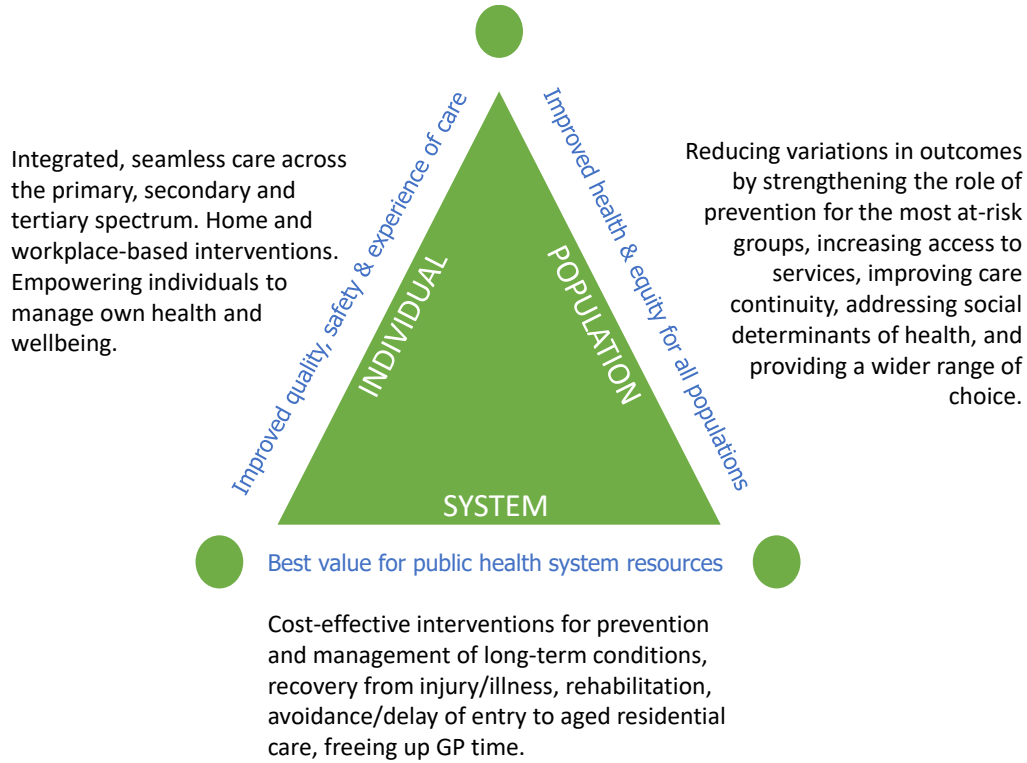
Integrated, seamless care across the primary, secondary and tertiary spectrum. Home and workplace-based interventions. Empowering individuals to manage own health and wellbeing.

Improved quality, safety & experience of care

Improved health & equity for all populations

Reducing variations in outcomes by strengthening the role of prevention for the most at-risk groups, increasing access to services, improving care continuity, addressing social determinants of health, and providing a wider range of choice.

INDIVIDUAL

POPULATION

SYSTEM

Best value for public health system resources

Cost-effective interventions for prevention and management of long-term conditions, recovery from injury/illness, rehabilitation, avoidance/delay of entry to aged residential care, freeing up GP time.